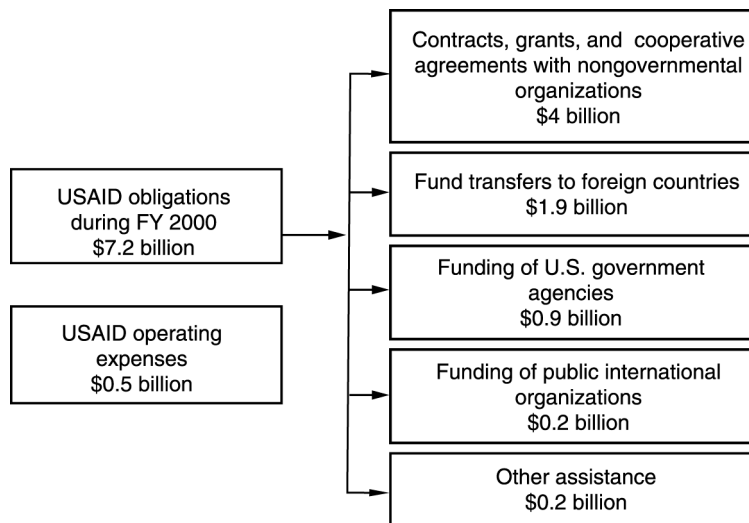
USAID obligations during FY 2000
$7.2 billion

USAID operating expenses
$0.5 billion

Contracts, grants, and cooperative agreements with nongovernmental organizations
$4 billion

Fund transfers to foreign countries
$1.9 billion

Funding of U.S. government agencies
$0.9 billion

Funding of public international organizations
$0.2 billion

Other assistance
$0.2 billion